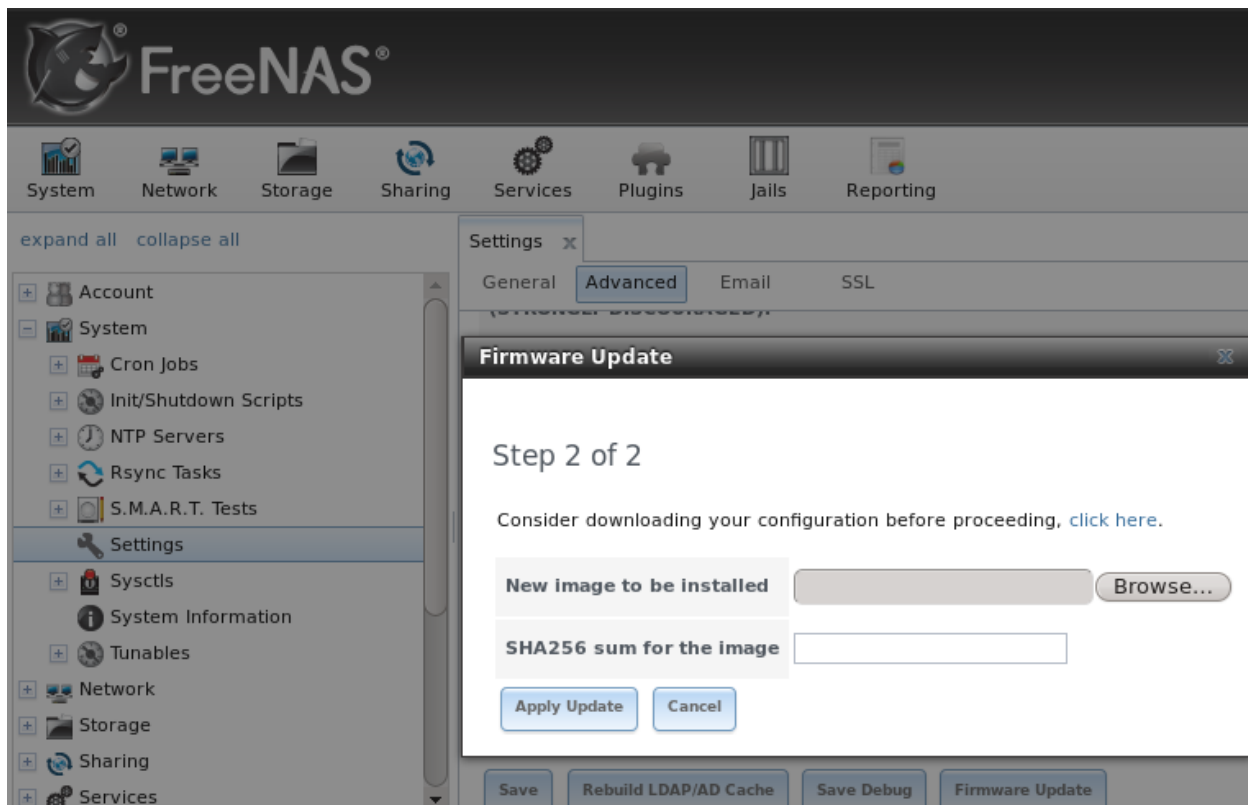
FreeNAS®

System Network Storage Sharing Services Plugins Jails Reporting

expand all collapse all

Account
System
Cron Jobs
Init/Shutdown Scripts
NTP Servers
Rsync Tasks
S.M.A.R.T. Tests
Settings
Sysctls
System Information
Tunables
Network
Storage
Sharing
Services

Settings x

General Advanced Email SSL

Firmware Update

Step 2 of 2

Consider downloading your configuration before proceeding, click here.

| New image to be installed | Browse... |
|---|---|
| SHA256 sum for the image | |

Apply Update Cancel

Save Rebuild LDAP/AD Cache Save Debug Firmware Update